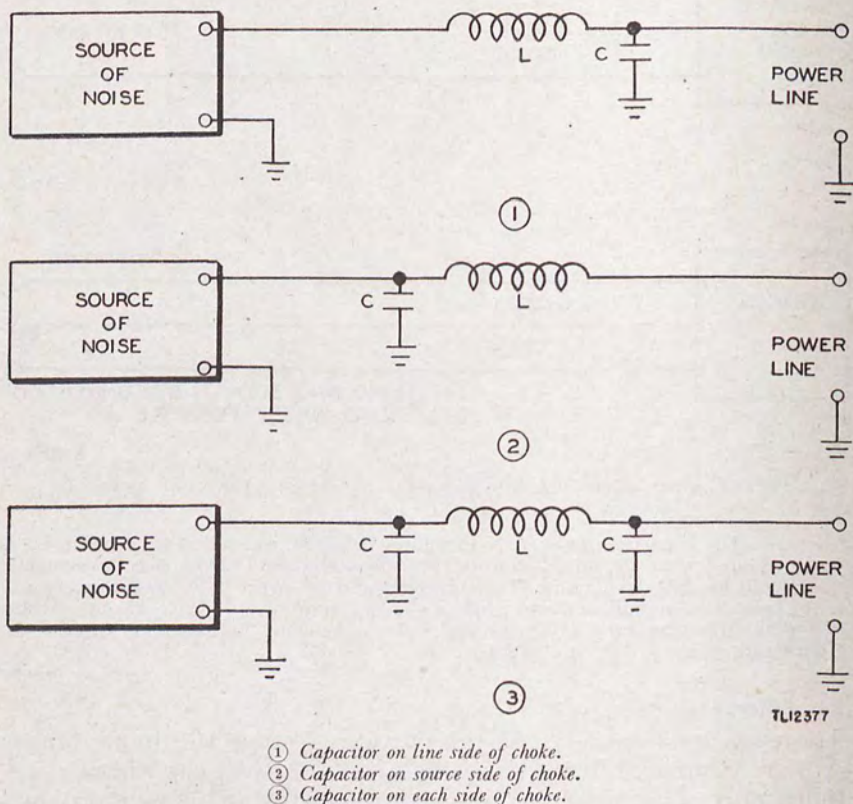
SOURCE OF NOISE

L

C

POWER LINE

①

SOURCE OF NOISE

C

L

POWER LINE

②

SOURCE OF NOISE

C

L

C

POWER LINE

③

TL12377

① Capacitor on line side of choke.
② Capacitor on source side of choke.
③ Capacitor on each side of choke.